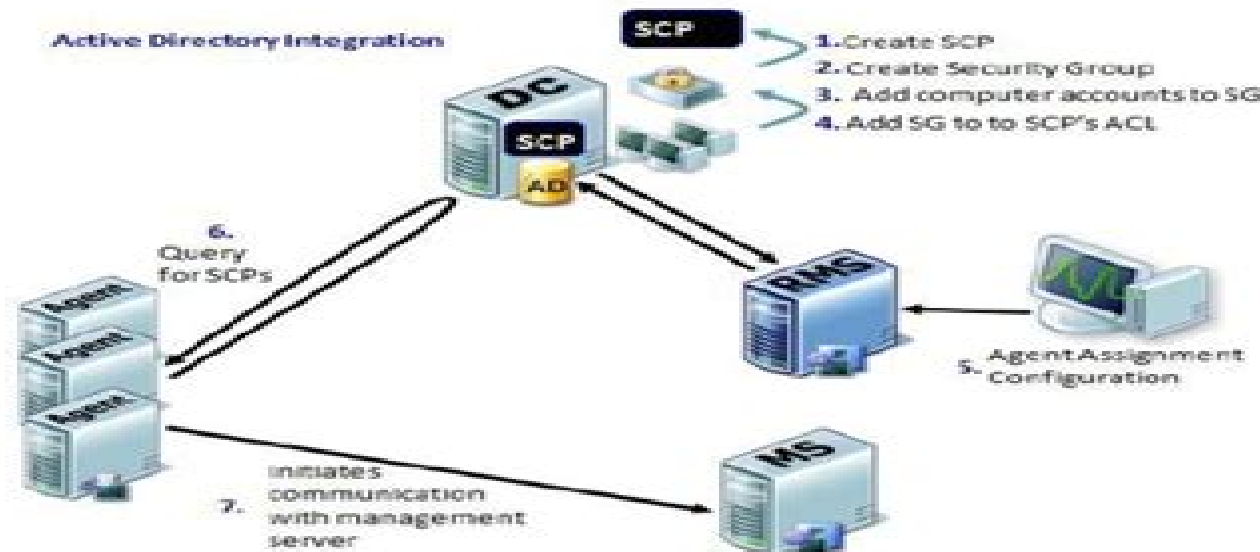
Active Directory Integration

SCP

1. Create SCP
2. Create Security Group
3. Add computer accounts to SG
4. Add SG to to SCP's ACL

DC

SCP

AD

6. Query for SCPs

Agent

Agent

Agent

RMS

5. Agent Assignment Configuration

7. Initiates communication with management server

MS